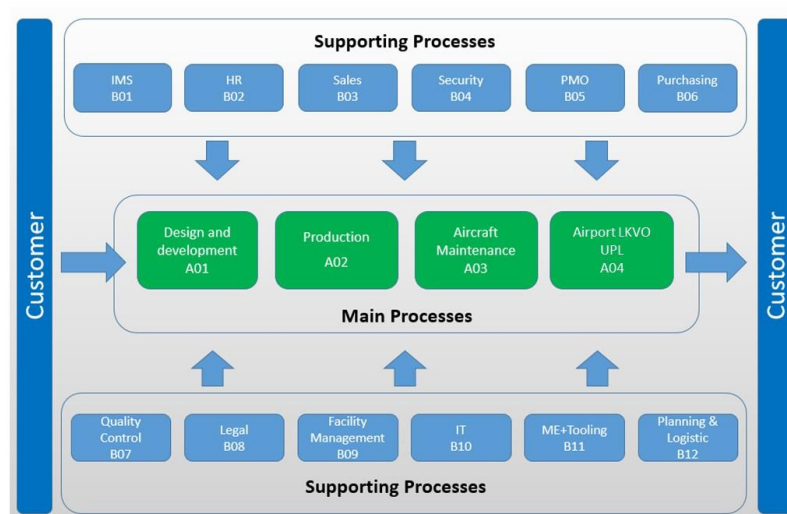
Customer

Supporting Processes

IMS
B01

HR
B02

Sales
B03

Security
B04

PMO
B05

Purchasing
B06

Design and development
A01

Production
A02

Aircraft Maintenance
A03

Airport LKVO UPL
A04

Main Processes

Quality Control
B07

Legal
B08

Facility Management
B09

IT
B10

ME+Tooling
B11

Planning & Logistic
B12

Supporting Processes

Customer